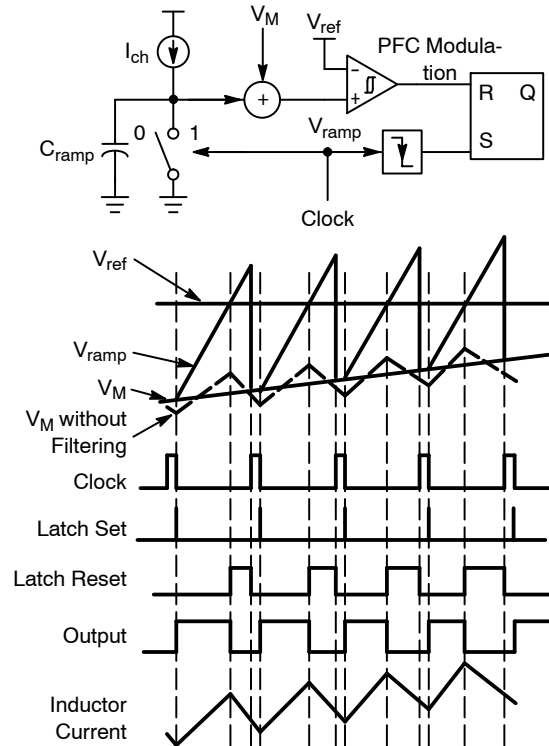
$I_{ch}$

$V_M$

$V_{ref}$

PFC Modulation

−

+

R Q

S

$C_{ramp}$

0 1

$V_{ramp}$

Clock

$V_{ref}$

$V_{ramp}$

$V_M$

$V_M$ without Filtering

Clock

Latch Set

Latch Reset

Output

Inductor Current